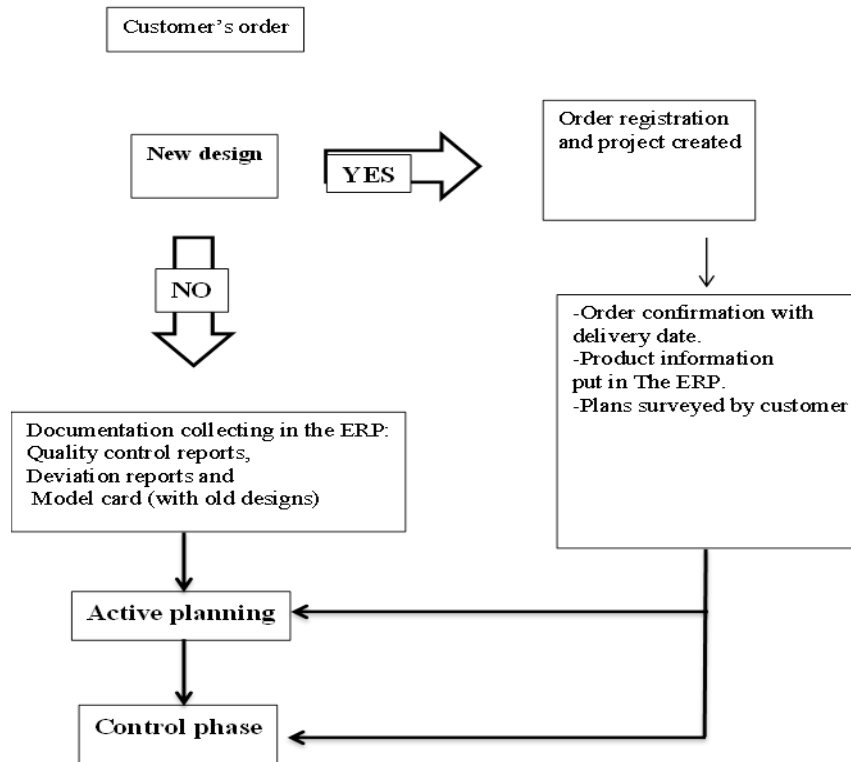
Customer’s order

New design

YES

Order registration and project created

NO

-Order confirmation with delivery date.
-Product information put in The ERP.
-Plans surveyed by customer

Documentation collecting in the ERP:
Quality control reports,
Deviation reports and
Model card (with old designs)

Active planning

Control phase